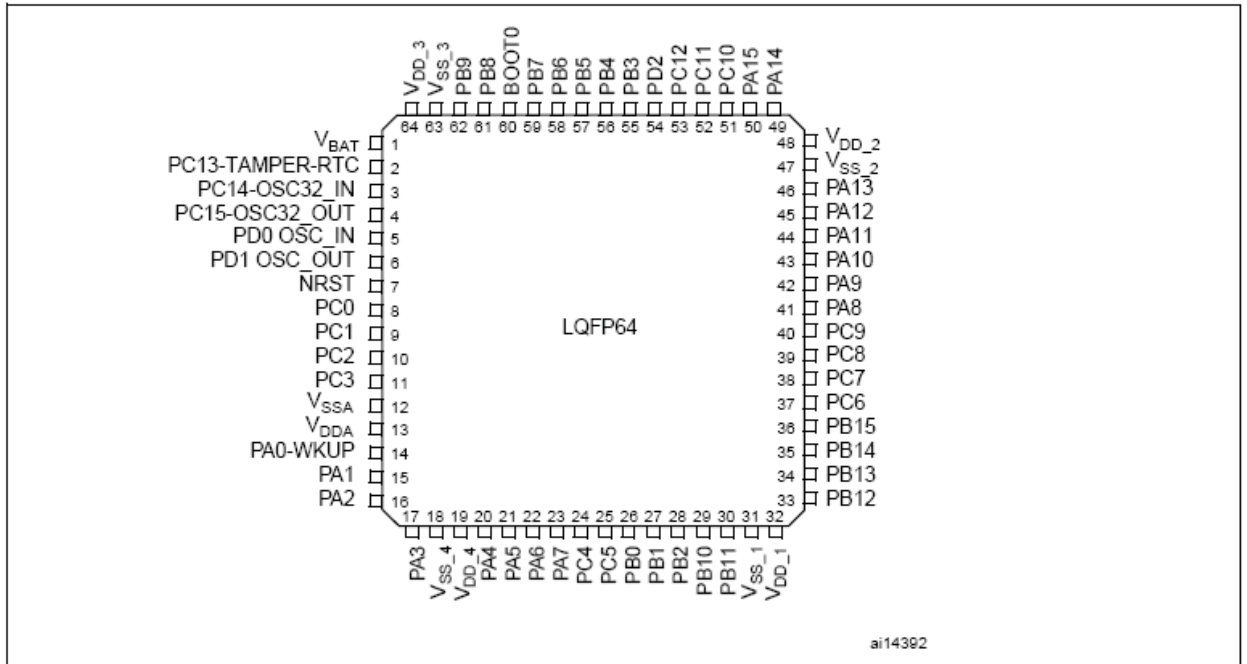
$V_{DD\_3}$ $V_{SS\_3}$ PB9 PB8 BOOT0 PB7 PB6 PB5 PB4 PB3 PD2 PC12 PC11 PC10 PA15 PA14

64 63 62 61 60 59 58 57 56 55 54 53 52 51 50 49

$V_{BAT}$ 1
PC13-TAMPER-RTC 2
PC14-OSC32_IN 3
PC15-OSC32_OUT 4
PD0 OSC_IN 5
PD1 OSC_OUT 6
$\overline{NRST}$ 7
PC0 8
PC1 9
PC2 10
PC3 11
$V_{SSA}$ 12
$V_{DDA}$ 13
PA0-WKUP 14
PA1 15
PA2 16

48 $V_{DD\_2}$
47 $V_{SS\_2}$
46 PA13
45 PA12
44 PA11
43 PA10
42 PA9
41 PA8
40 PC9
39 PC8
38 PC7
37 PC6
36 PB15
35 PB14
34 PB13
33 PB12

LQFP64

17 18 19 20 21 22 23 24 25 26 27 28 29 30 31 32

PA3 $V_{SS\_4}$ $V_{DD\_4}$ PA4 PA5 PA6 PA7 PC4 PC5 PB0 PB1 PB2 PB10 PB11 $V_{SS\_1}$ $V_{DD\_1}$

ai14392